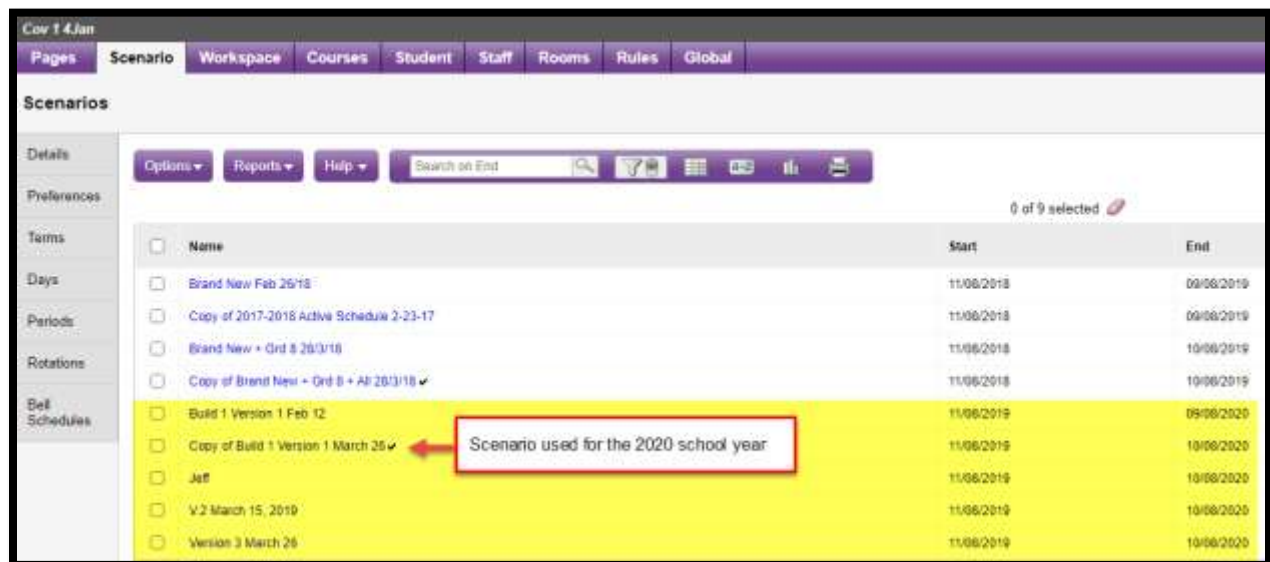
Cov 1 4Jan

Pages Scenario Workspace Courses Student Staff Rooms Rules Global

Scenarios

Details
Preferences
Terms
Days
Periods
Rotations
Bell Schedules

Options ▾ Reports ▾ Help ▾ Search on End

0 of 9 selected

| | Name | Start | End |
|---|---|---|---|
| ☐ | Brand New Feb 26/18 | 11/08/2018 | 09/08/2019 |
| ☐ | Copy of 2017-2018 Active Schedule 2-23-17 | 11/08/2018 | 09/08/2019 |
| ☐ | Brand New + Grd 8 28/3/18 | 11/08/2018 | 10/08/2019 |
| ☐ | Copy of Brand New + Grd 8 + All 28/3/18 ✔ | 11/08/2018 | 10/08/2019 |
| ☐ | Build 1 Version 1 Feb 12 | 11/08/2019 | 09/08/2020 |
| ☐ | Copy of Build 1 Version 1 March 26 ✔ | 11/08/2019 | 10/08/2020 |
| ☐ | Jeff | 11/08/2019 | 10/08/2020 |
| ☐ | V.2 March 15, 2019 | 11/08/2019 | 10/08/2020 |
| ☐ | Version 3 March 26 | 11/08/2019 | 10/08/2020 |

Scenario used for the 2020 school year